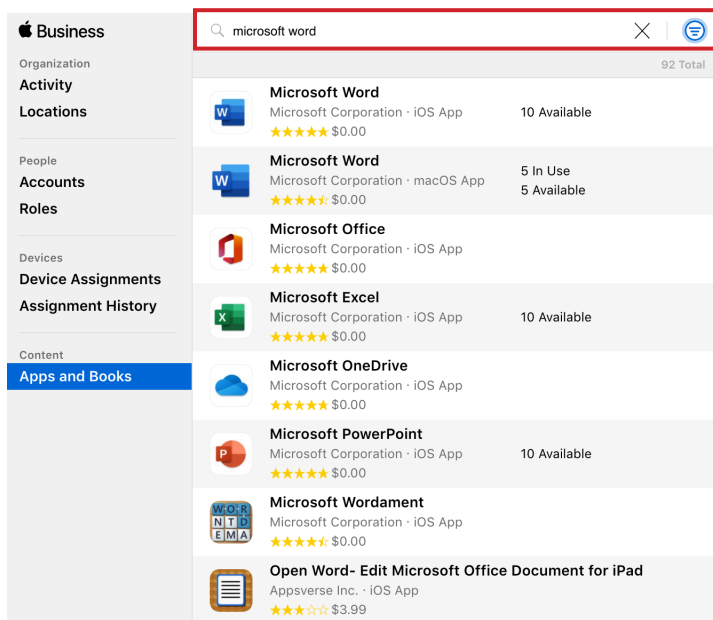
Business

Organization
Activity
Locations

People
Accounts
Roles

Devices
Device Assignments
Assignment History

Content
Apps and Books

microsoft word

92 Total

Microsoft Word
Microsoft Corporation · iOS App
★★★★★ $0.00
10 Available

Microsoft Word
Microsoft Corporation · macOS App
★★★★☆ $0.00
5 In Use
5 Available

Microsoft Office
Microsoft Corporation · iOS App
★★★★★ $0.00

Microsoft Excel
Microsoft Corporation · iOS App
★★★★★ $0.00
10 Available

Microsoft OneDrive
Microsoft Corporation · iOS App
★★★★★ $0.00

Microsoft PowerPoint
Microsoft Corporation · iOS App
★★★★★ $0.00
10 Available

Microsoft Wordament
Microsoft Corporation · iOS App
★★★★☆ $0.00

Open Word- Edit Microsoft Office Document for iPad
Appsverse Inc. · iOS App
★★★☆☆ $3.99